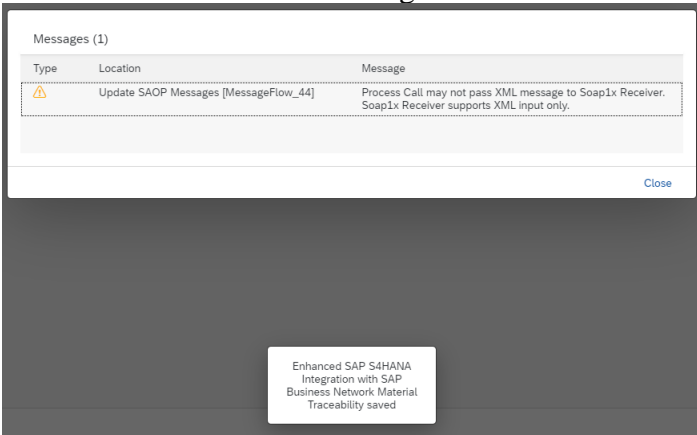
Messages (1)

| Type | Location | Message |
|---|---|---|
| ⚠ | Update SAOP Messages [MessageFlow_44] | Process Call may not pass XML message to Soap1x Receiver. Soap1x Receiver supports XML input only. |

Close

Enhanced SAP S4HANA Integration with SAP Business Network Material Traceability saved